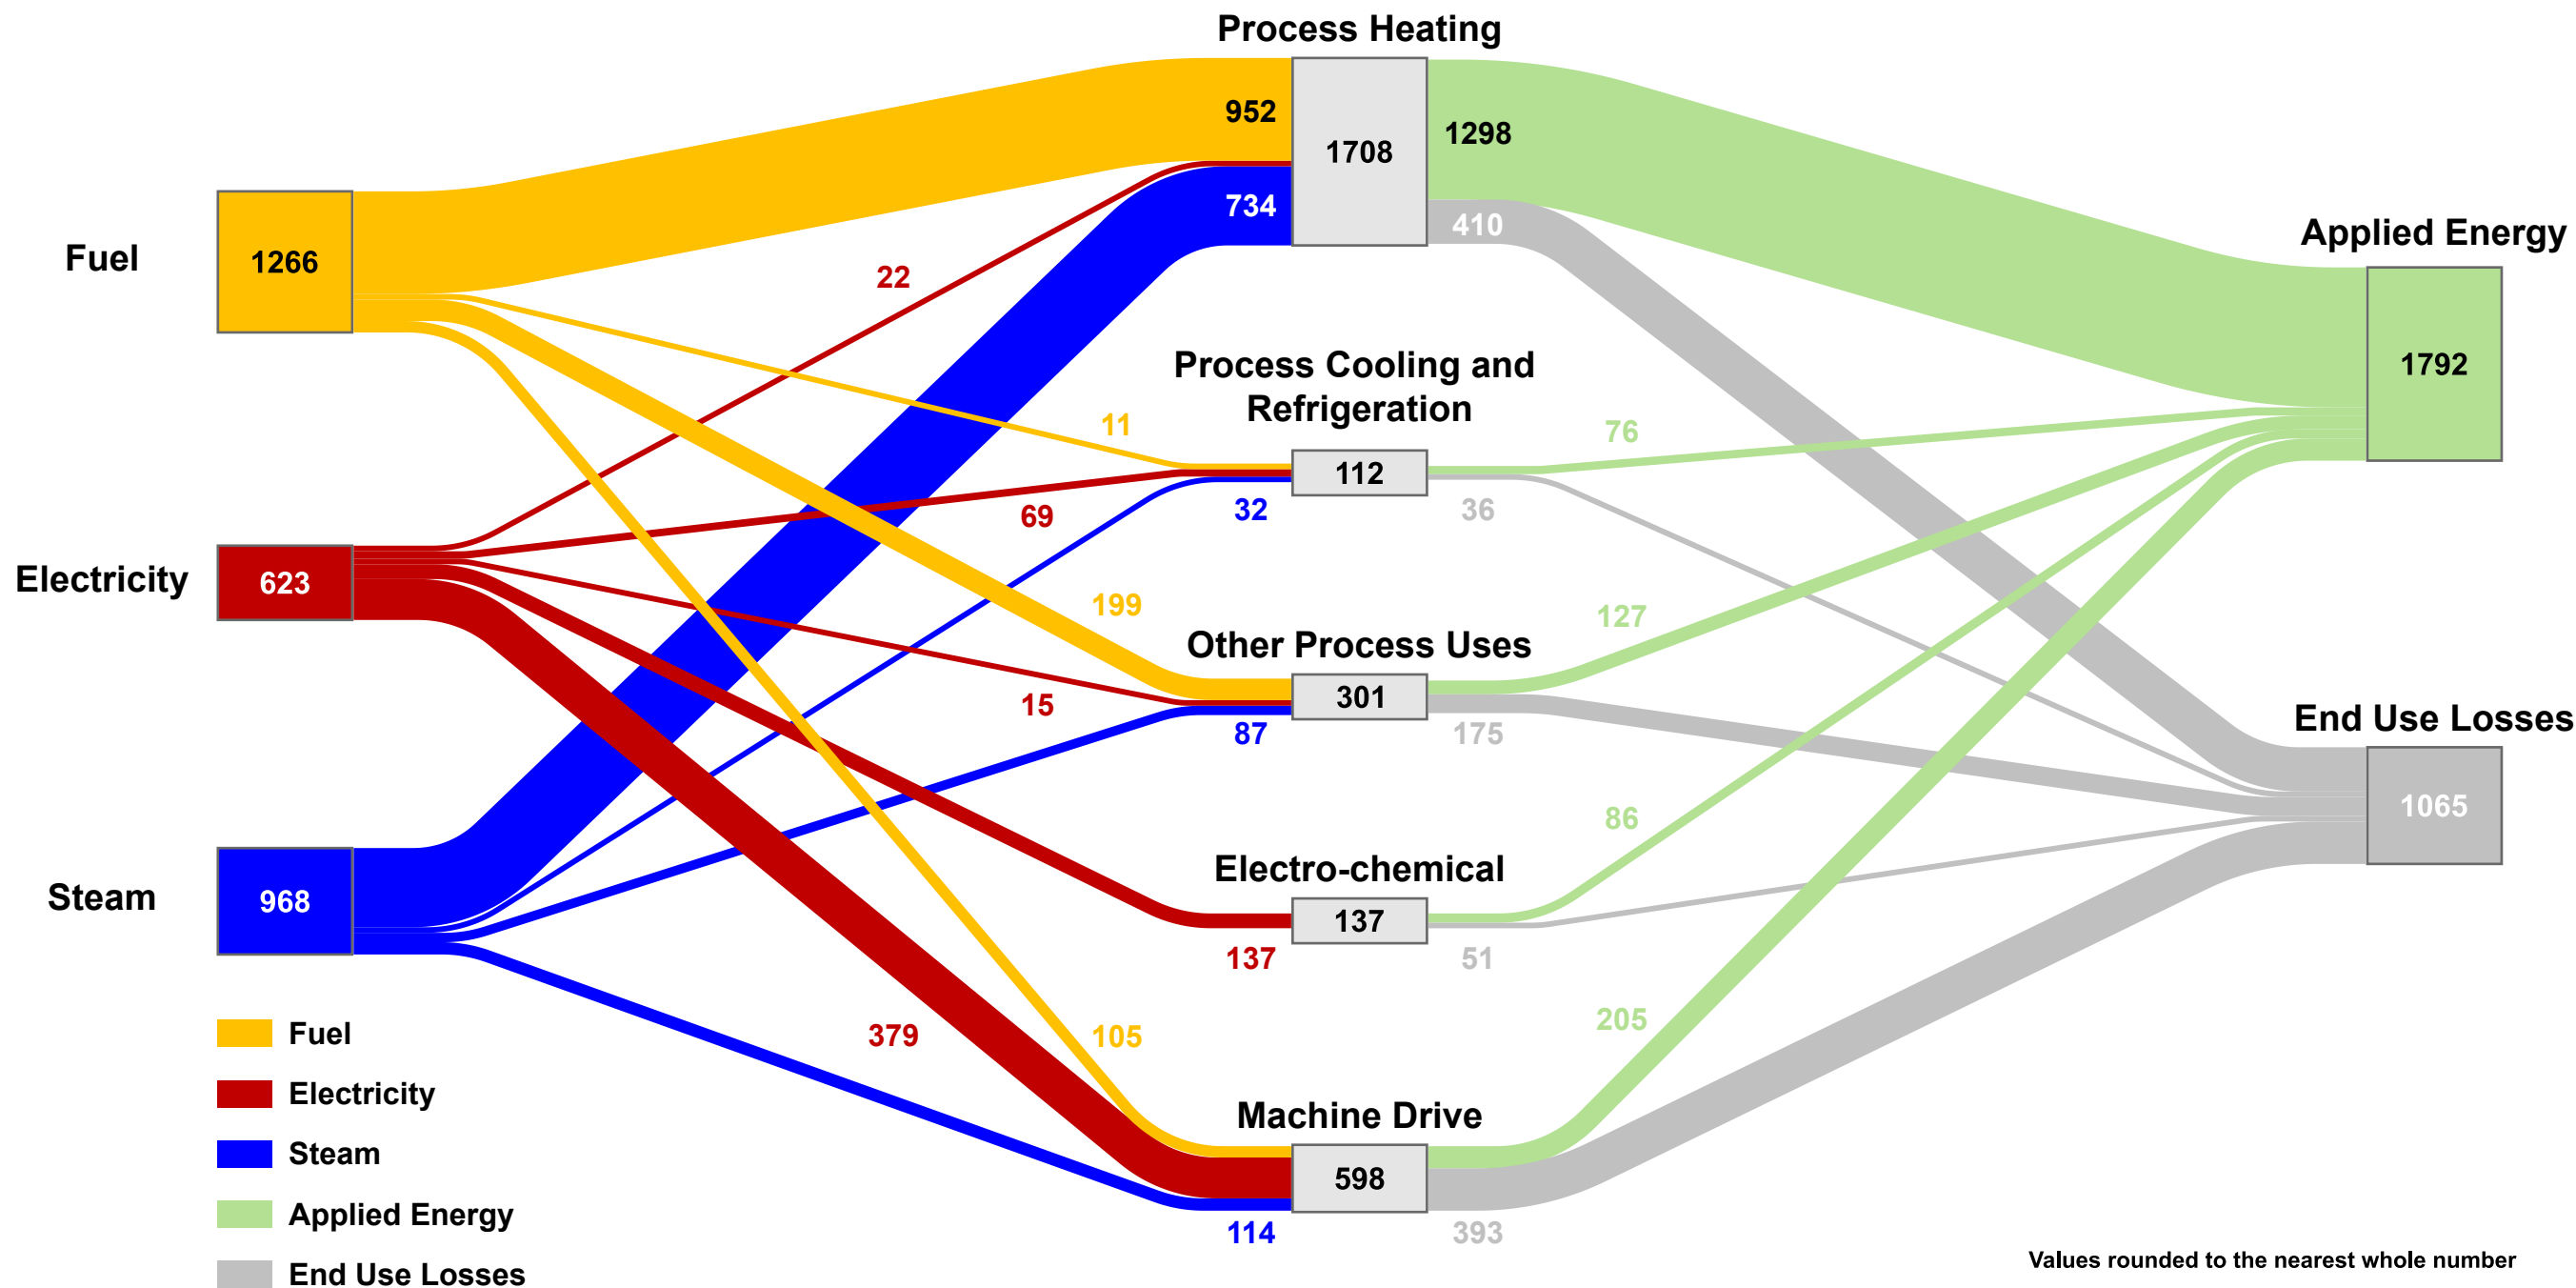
Process Heating

Fuel

1266

Electricity

623

Steam

968

952

22

734

1708

1298

410

Applied Energy

1792

Process Cooling and Refrigeration

11

112

76

69

32

36

199

Other Process Uses

301

127

15

87

175

End Use Losses

1065

Electro-chemical

137

86

137

51

379

105

205

Machine Drive

598

114

393

Fuel

Electricity

Steam

Applied Energy

End Use Losses

Values rounded to the nearest whole number